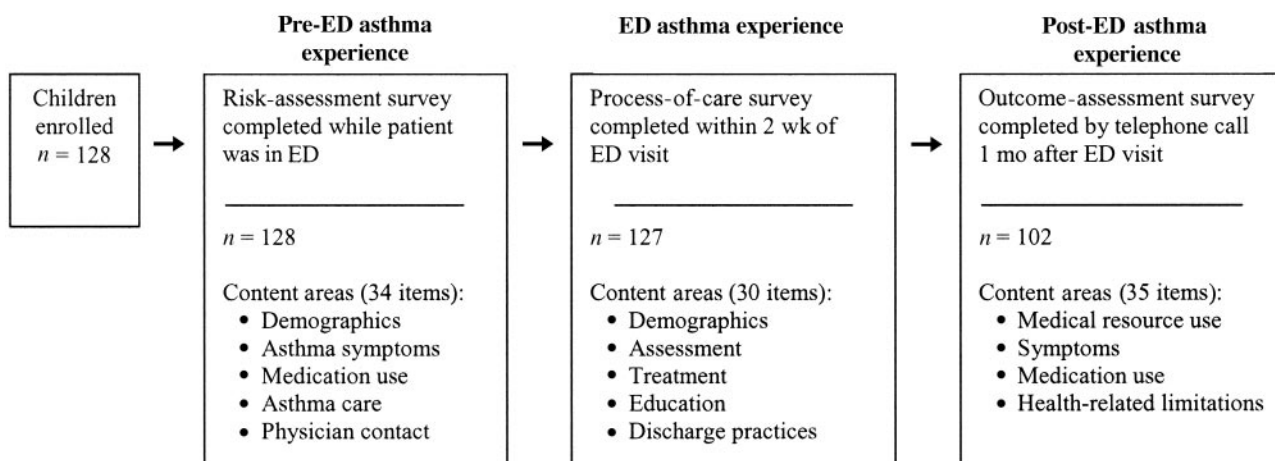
Children enrolled $n = 128$

Pre-ED asthma experience

Risk-assessment survey completed while patient was in ED

$n = 128$

Content areas (34 items):
- Demographics
- Asthma symptoms
- Medication use
- Asthma care
- Physician contact

ED asthma experience

Process-of-care survey completed within 2 wk of ED visit

$n = 127$

Content areas (30 items):
- Demographics
- Assessment
- Treatment
- Education
- Discharge practices

Post-ED asthma experience

Outcome-assessment survey completed by telephone call 1 mo after ED visit

$n = 102$

Content areas (35 items):
- Medical resource use
- Symptoms
- Medication use
- Health-related limitations